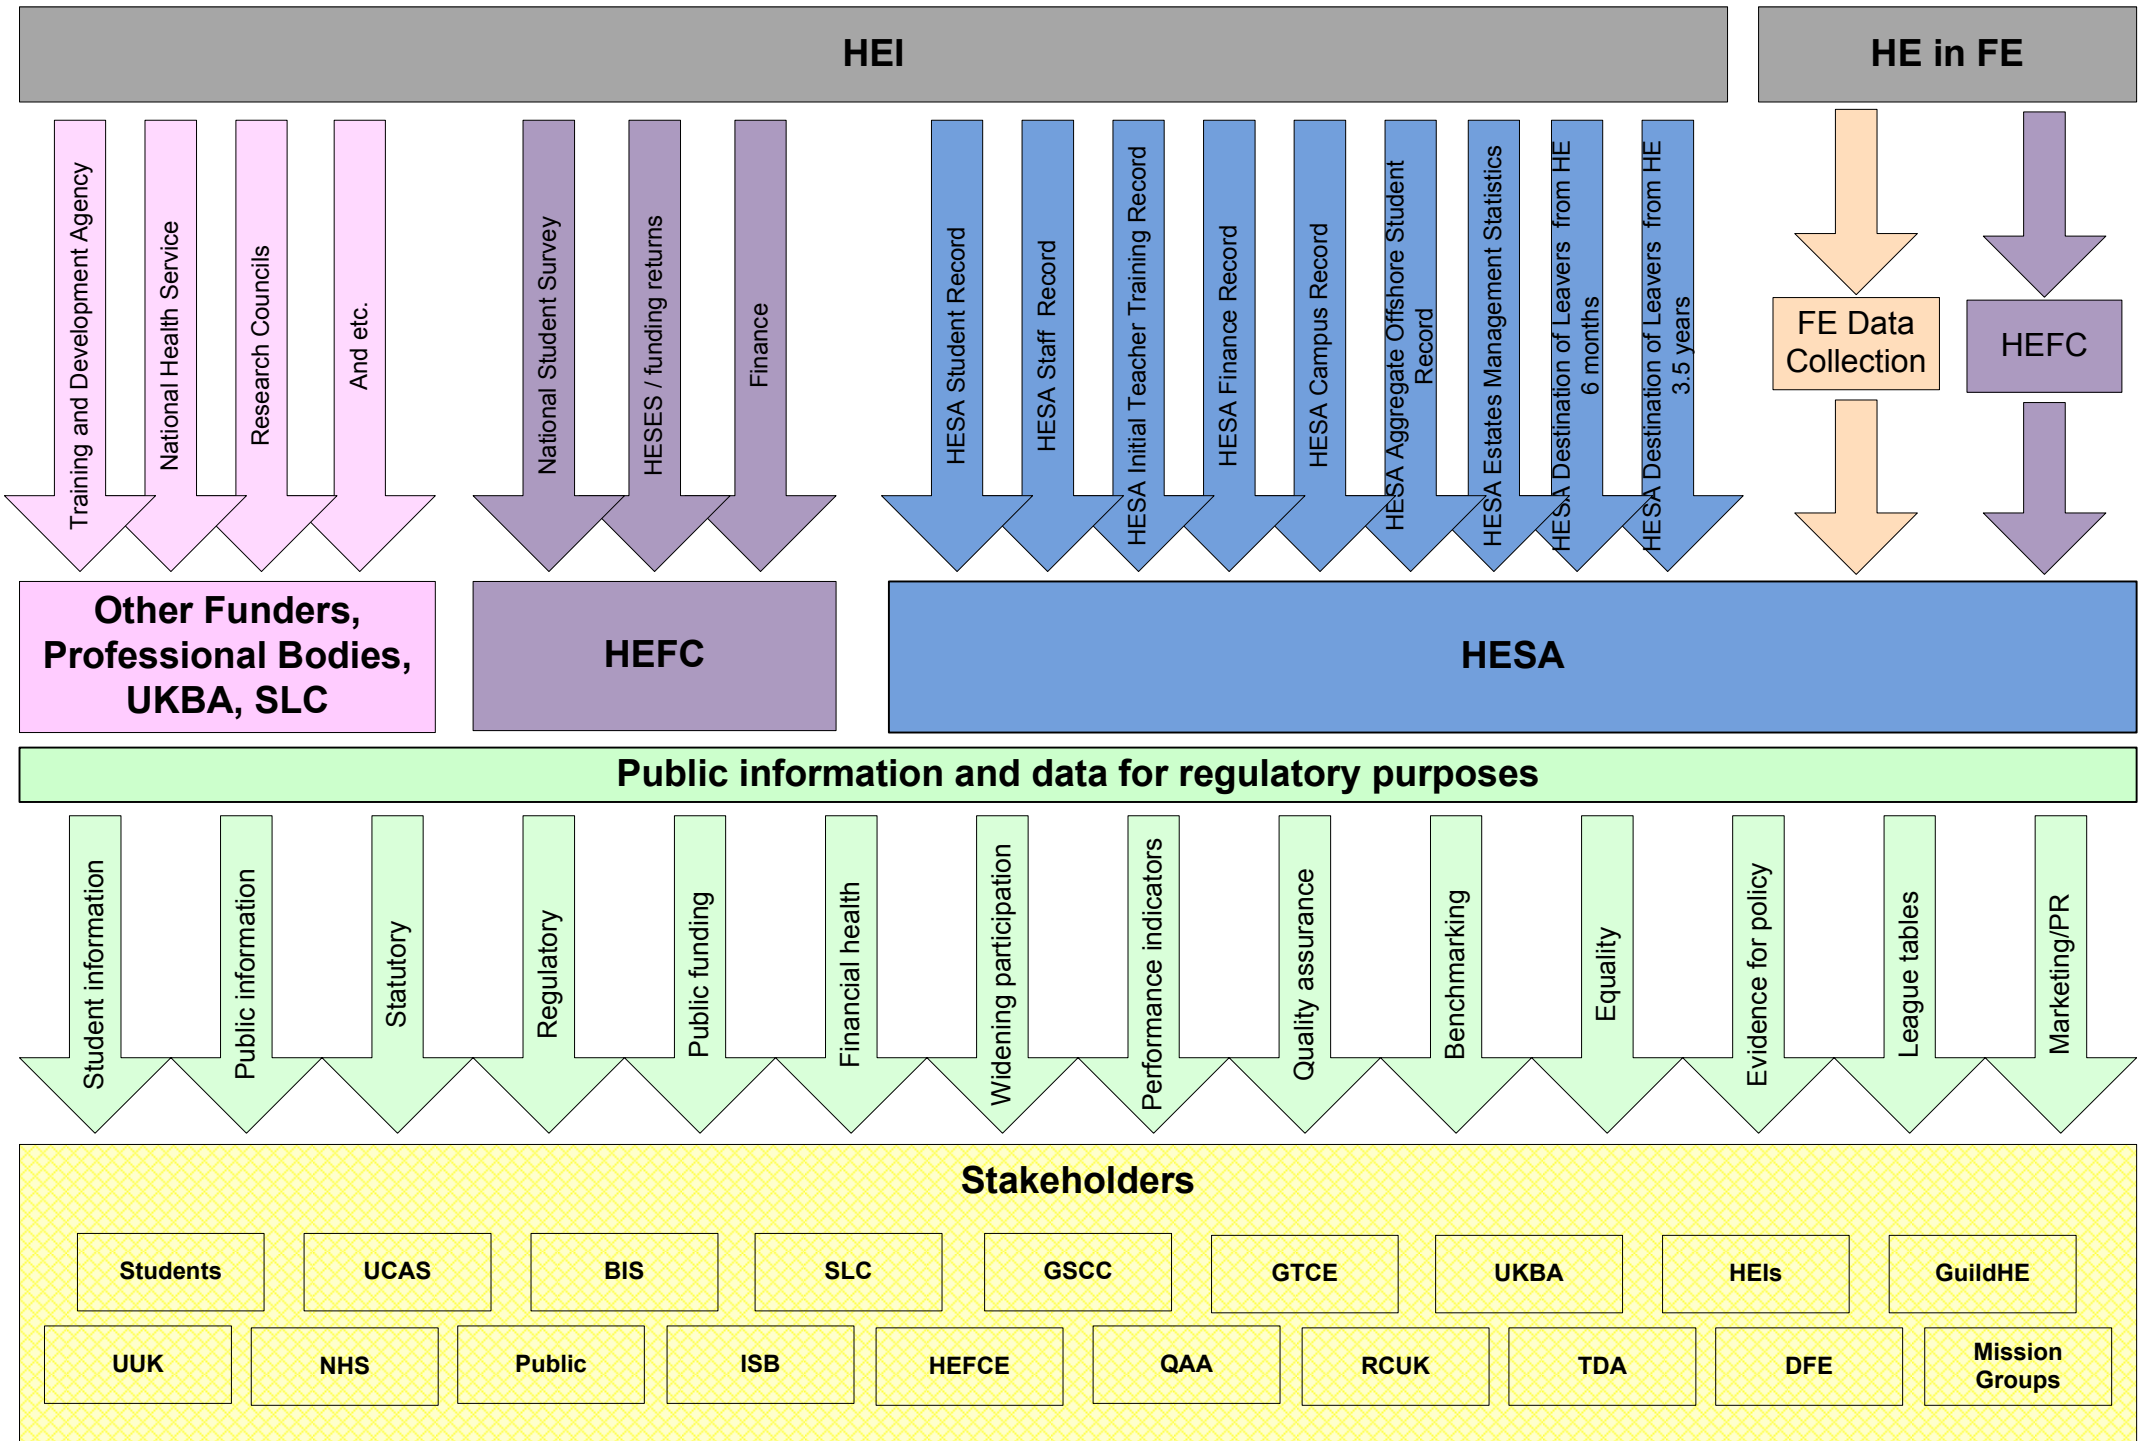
HEI

HE in FE

Training and Development Agency

National Health Service

Research Councils

And etc.

National Student Survey

HESES / funding returns

Finance

HESA Student Record

HESA Staff Record

HESA Initial Teacher Training Record

HESA Finance Record

HESA Campus Record

HESA Aggregate Offshore Student Record

HESA Estates Management Statistics

HESA Destination of Leavers from HE 6 months

HESA Destination of Leavers from HE 3.5 years

FE Data Collection

HEFC

Other Funders, Professional Bodies, UKBA, SLC

HEFC

HESA

Public information and data for regulatory purposes

Student information

Public information

Statutory

Regulatory

Public funding

Financial health

Widening participation

Performance indicators

Quality assurance

Benchmarking

Equality

Evidence for policy

League tables

Marketing/PR

Stakeholders

Students

UCAS

BIS

SLC

GSCC

GTCE

UKBA

HEIs

GuildHE

UUK

NHS

Public

ISB

HEFCE

QAA

RCUK

TDA

DFE

Mission Groups